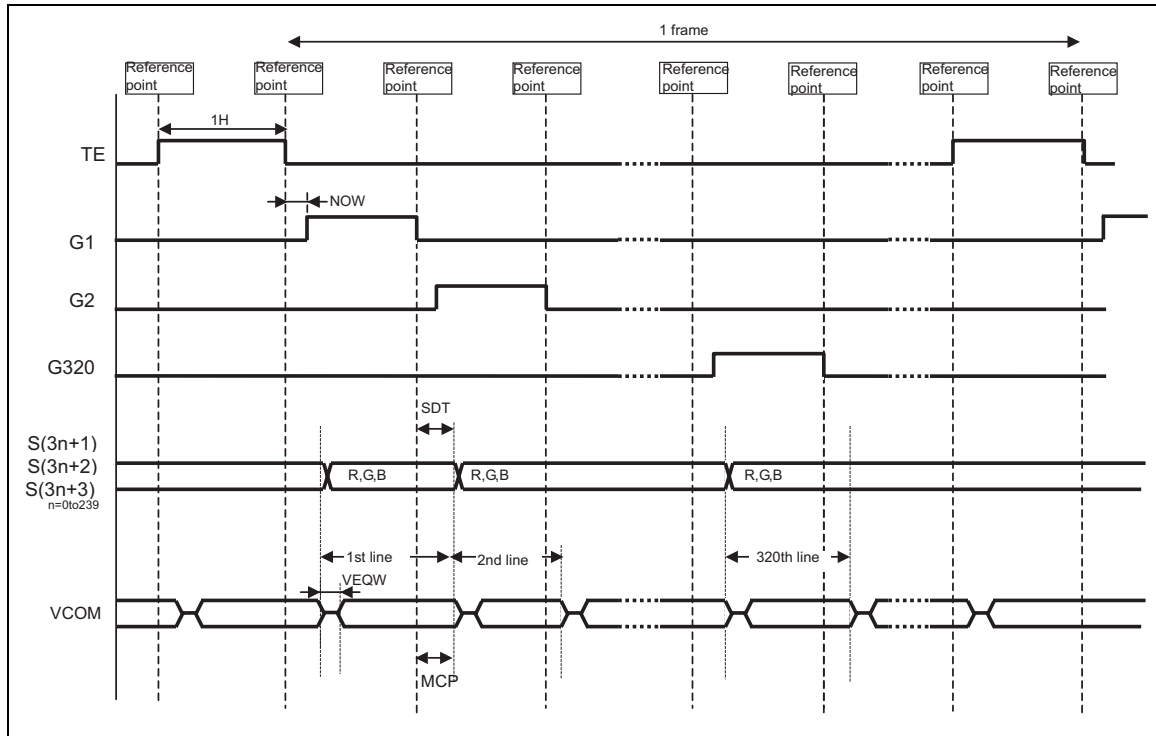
1 frame

Reference point
Reference point
Reference point
Reference point
Reference point
Reference point
Reference point
Reference point

1H

TE

NOW

G1

G2

G320

SDT

S(3n+1)
S(3n+2)
S(3n+3)
n=0to239

R,G,B
R,G,B
R,G,B

1st line
2nd line
320th line

VEQW

VCOM

MCP